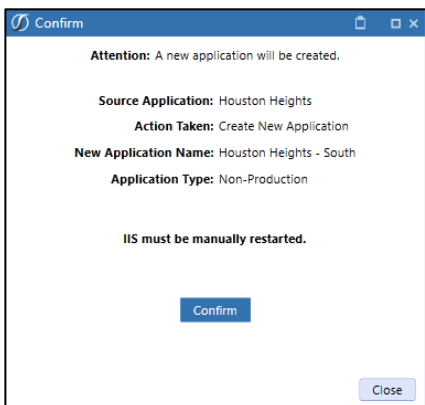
Confirm

Attention: A new application will be created.

Source Application: Houston Heights
Action Taken: Create New Application
New Application Name: Houston Heights - South
Application Type: Non-Production

IIS must be manually restarted.

Confirm

Close